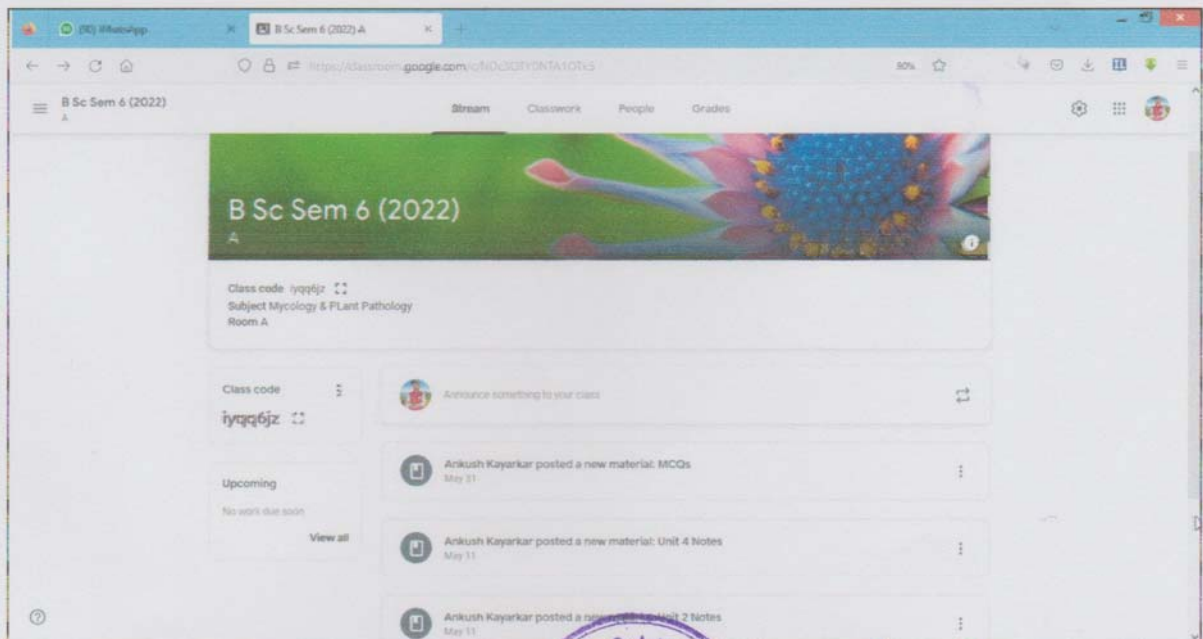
(50) WhatsApp
B Sc Sem 6 (2022) A
https://classroom.google.com/c/NDc3OTY0NTA1OTc5
80%

B Sc Sem 6 (2022)
A

Stream Classwork People Grades

B Sc Sem 6 (2022)
A

Class code iyqq6jz
Subject Mycology & PLant Pathology
Room A

Class code
iyqq6jz

Announce something to your class

Upcoming
No work due soon
View all

Ankush Kayarkar posted a new material: MCQs
May 31

Ankush Kayarkar posted a new material: Unit 4 Notes
May 11

Ankush Kayarkar posted a new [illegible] Unit 2 Notes
May 11